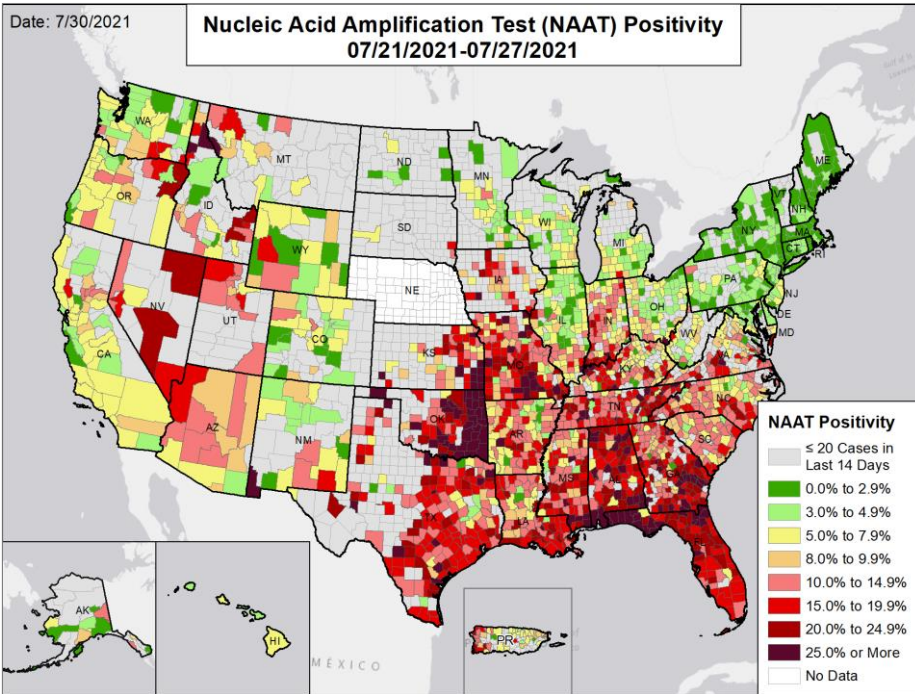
Date: 7/30/2021

Nucleic Acid Amplification Test (NAAT) Positivity
07/21/2021-07/27/2021

WA
OR
ID
MT
ND
MN
SD
WY
NV
UT
CA
AZ
CO
NM
NE
KS
OK
TX
IA
WI
MI
IL
IN
OH
MO
AR
LA
MS
AL
TN
KY
GA
FL
SC
NC
VA
WV
PA
NY
ME
VT
NH
MA
CT
RI
NJ
DE
MD
AK
HI
PR

MÉXICO

NAAT Positivity
≤ 20 Cases in Last 14 Days
0.0% to 2.9%
3.0% to 4.9%
5.0% to 7.9%
8.0% to 9.9%
10.0% to 14.9%
15.0% to 19.9%
20.0% to 24.9%
25.0% or More
No Data